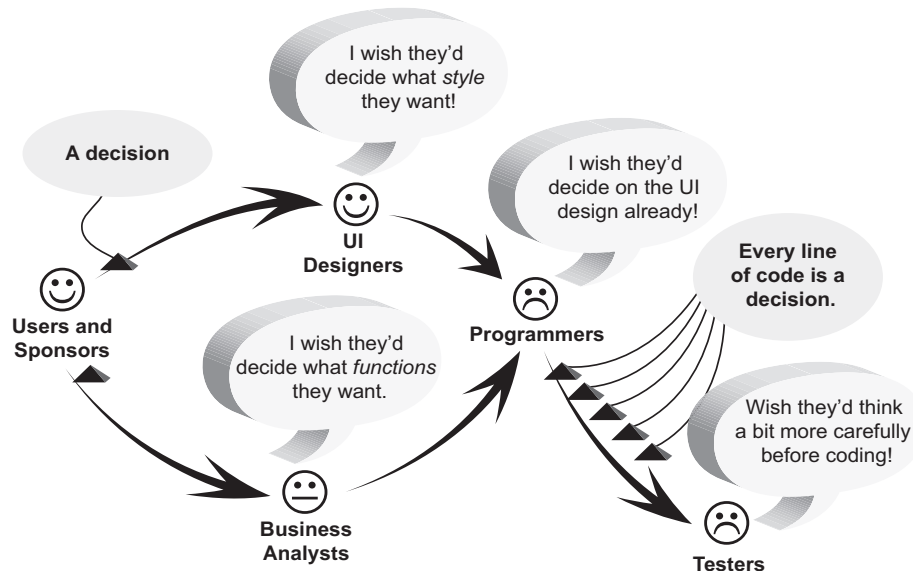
I wish they'd decide what *style* they want!

A decision

UI Designers

I wish they'd decide on the UI design already!

Every line of code is a decision.

Users and Sponsors

I wish they'd decide what *functions* they want.

Programmers

Wish they'd think a bit more carefully before coding!

Business Analysts

Testers